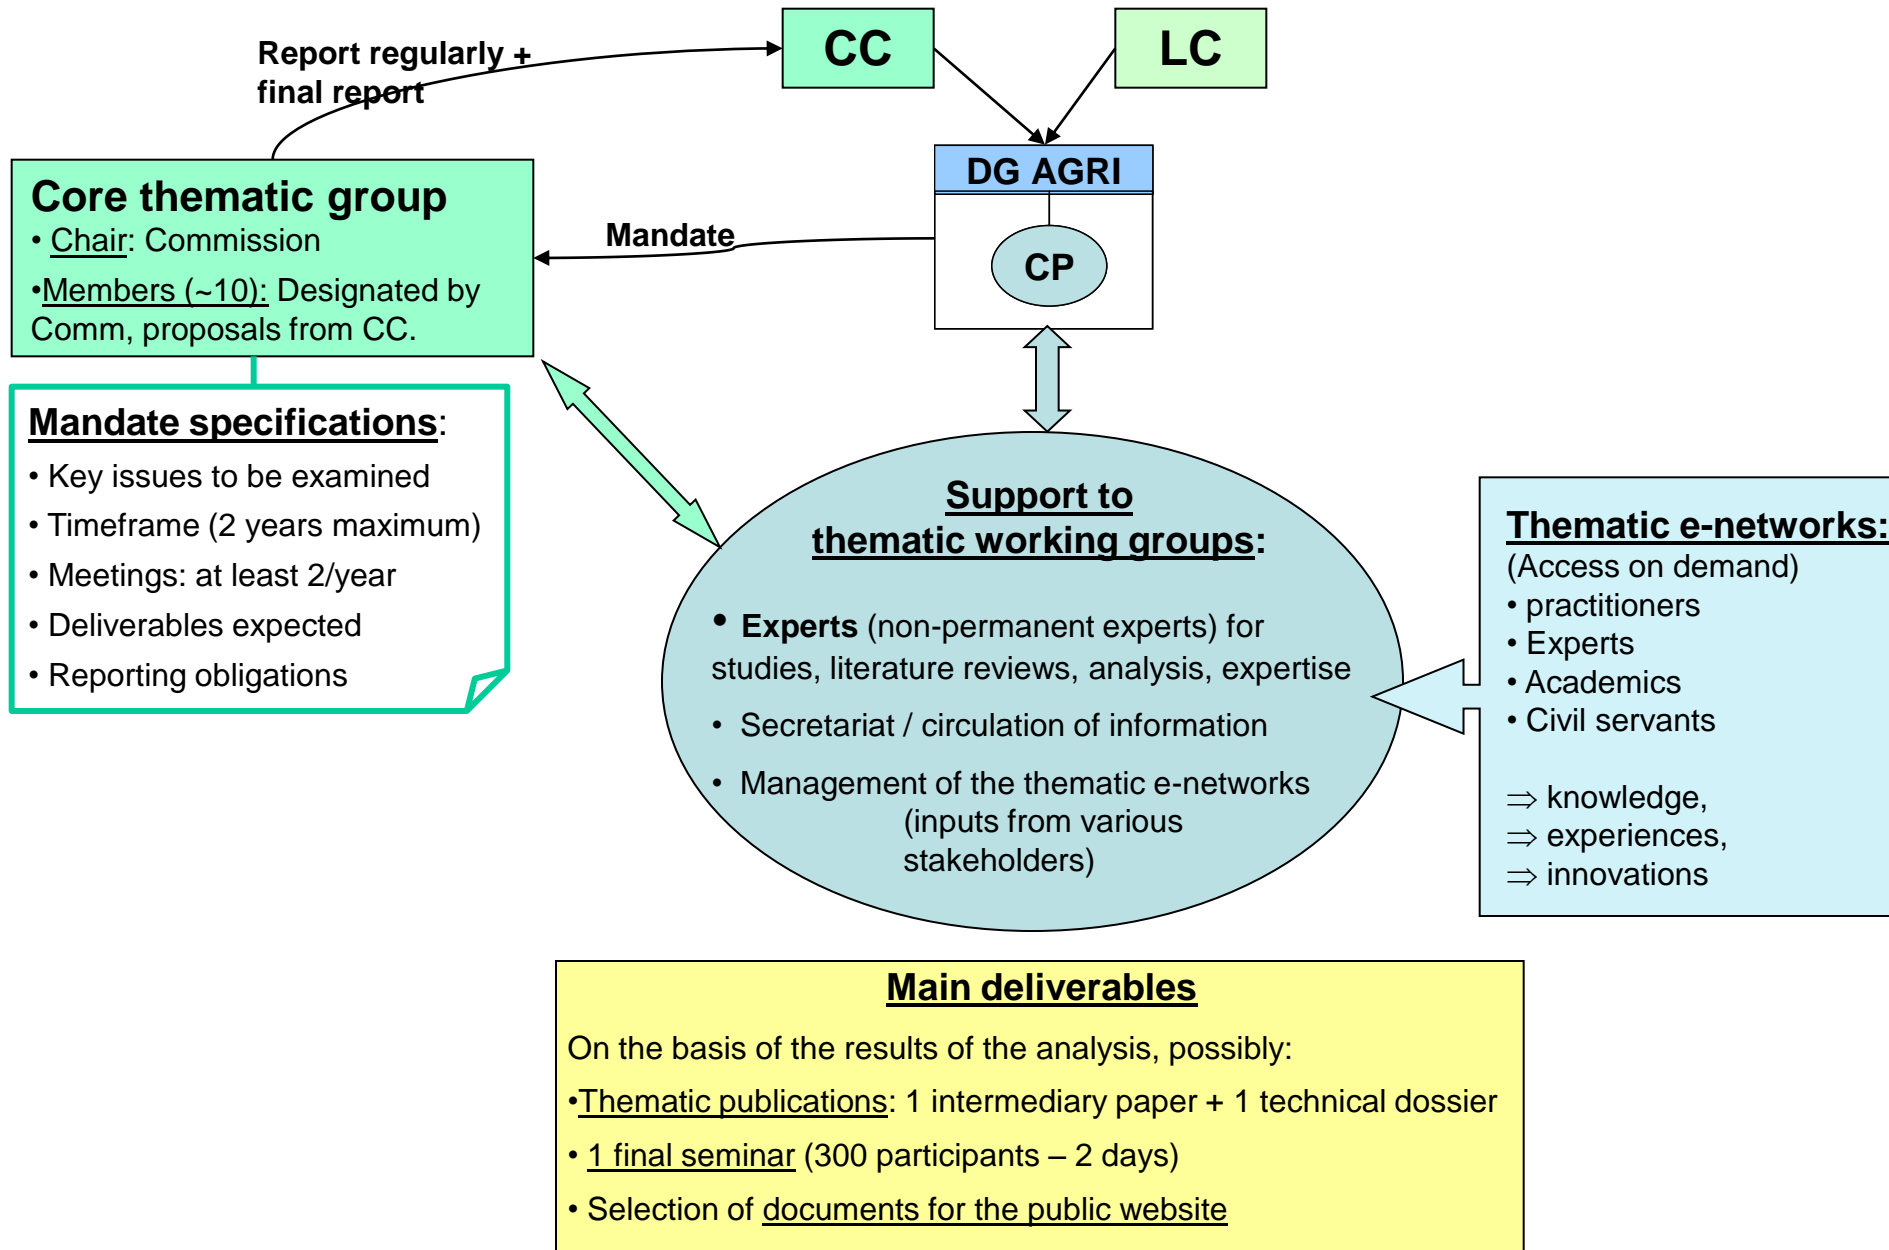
CC

LC

Report regularly + final report

DG AGRI

CP

Core thematic group
• Chair: Commission
•Members (~10): Designated by Comm, proposals from CC.

Mandate

Mandate specifications:
• Key issues to be examined
• Timeframe (2 years maximum)
• Meetings: at least 2/year
• Deliverables expected
• Reporting obligations

Support to thematic working groups:

• Experts (non-permanent experts) for studies, literature reviews, analysis, expertise
• Secretariat / circulation of information
• Management of the thematic e-networks (inputs from various stakeholders)

Thematic e-networks:
(Access on demand)
• practitioners
• Experts
• Academics
• Civil servants

⇒ knowledge,
⇒ experiences,
⇒ innovations

Main deliverables
On the basis of the results of the analysis, possibly:
•Thematic publications: 1 intermediary paper + 1 technical dossier
• 1 final seminar (300 participants – 2 days)
• Selection of documents for the public website